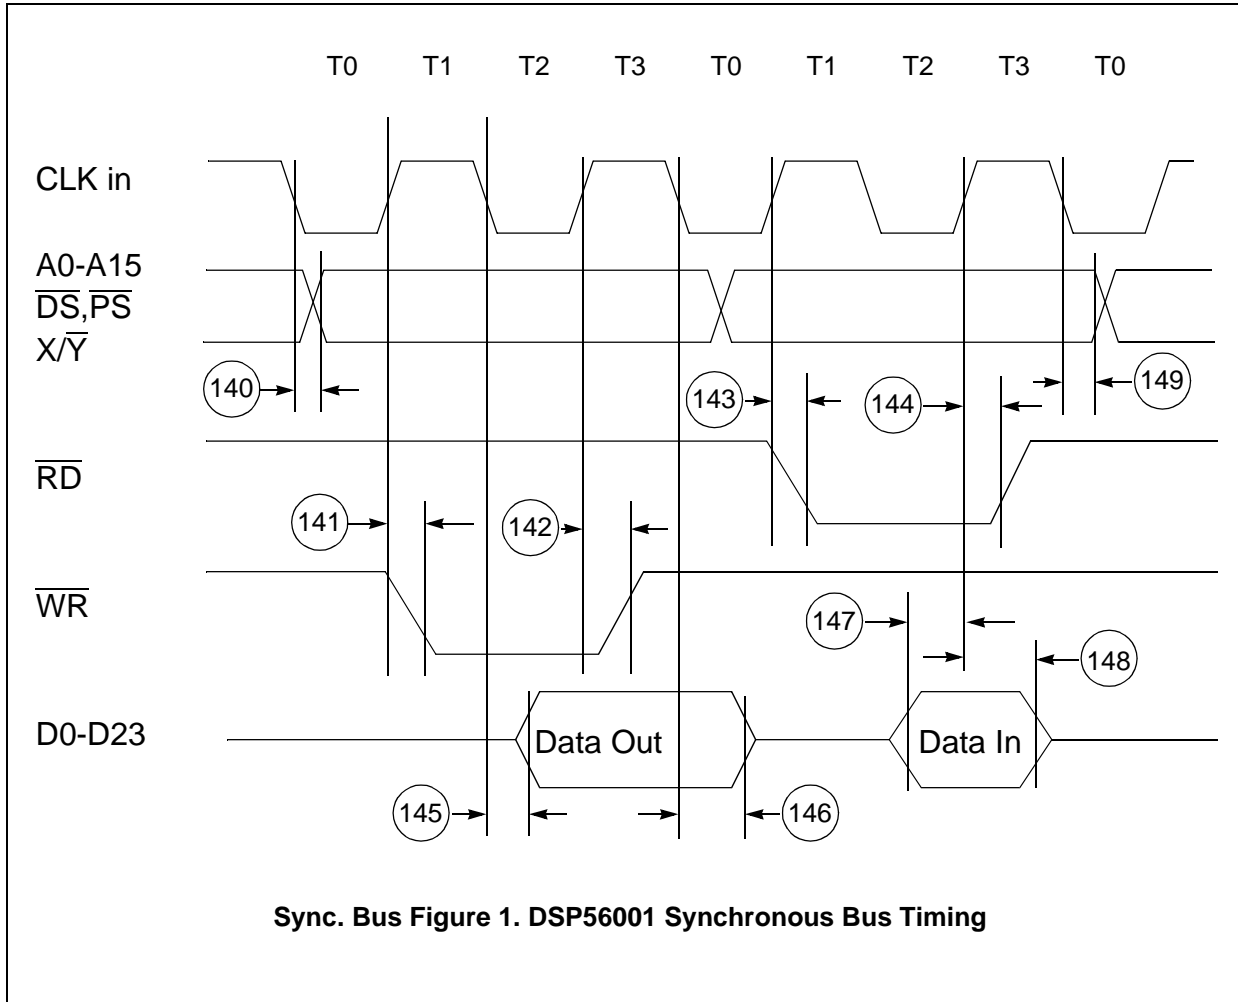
T0 T1 T2 T3 T0 T1 T2 T3 T0

CLK in

A0-A15
$\overline{DS}$,$\overline{PS}$
X/$\overline{Y}$

140

143

144

149

$\overline{RD}$

141

142

$\overline{WR}$

147

148

D0-D23

Data Out

Data In

145

146

Sync. Bus Figure 1. DSP56001 Synchronous Bus Timing